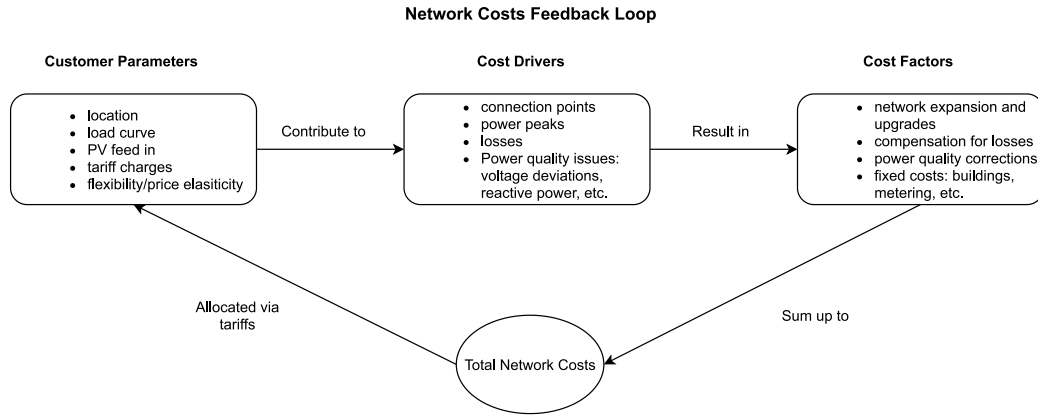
Network Costs Feedback Loop

Customer Parameters

- location
- load curve
- PV feed in
- tariff charges
- flexibility/price elasiticity

Contribute to

Cost Drivers

- connection points
- power peaks
- losses
- Power quality issues: voltage deviations, reactive power, etc.

Result in

Cost Factors

- network expansion and upgrades
- compensation for losses
- power quality corrections
- fixed costs: buildings, metering, etc.

Allocated via tariffs

Sum up to

Total Network Costs